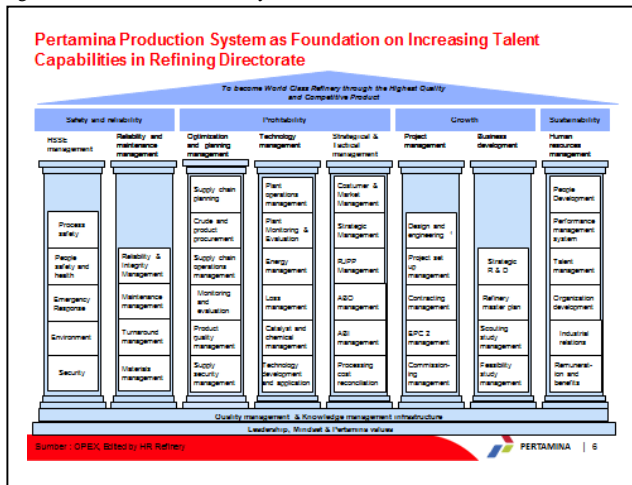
Pertamina Production System as Foundation on Increasing Talent Capabilities in Refining Directorate

To become World Class Refinery through the Highest Quality and Competitive Product

Safety and reliability

Profitability

Growth

Sustainability

HSSE management

Process safety

People safety and health

Emergency Response

Environment

Security

Reliability and maintenance management

Reliability & Integrity Management

Maintenance management

Turnaround management

Materials management

Optimization and planning management

Supply chain planning

Crude and product procurement

Supply chain operations management

Monitoring and evaluation

Product quality management

Supply security management

Technology management

Plant operations management

Plant Monitoring & Evaluation

Energy management

Loss management

Catalyst and chemical management

Technology development and application

Strategical & tactical management

Costumer & Market Management

Strategic Management

RJPP Management

ABO management

ABI management

Processing cost reconciliation

Project management

Design and engineering

Project set up management

Contracting management

EPC 2 management

Commissioning management

Business development

Strategic R & D

Refinery master plan

Scouting study management

Feasibility study management

Human resources management

People Development

Performance management system

Talent management

Organization development

Industrial relations

Remuneration and benefits

Quality management & Knowledge management infrastructure

Leadership, Mindset & Pertamina values

Sumber : OPEX, Edited by HR Refinery

PERTAMINA | 6